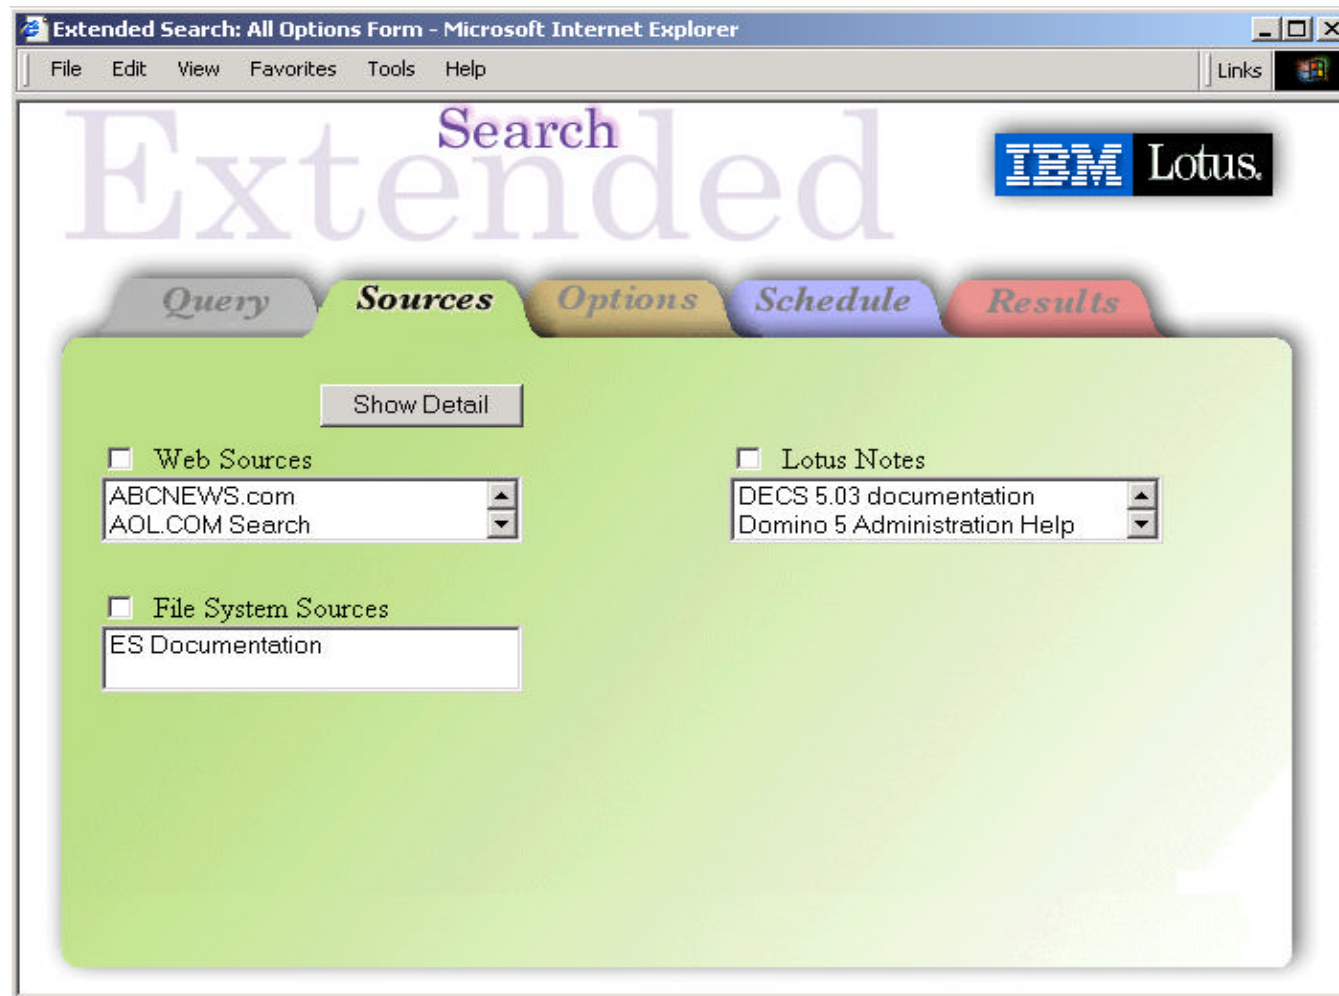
Extended Search: All Options Form - Microsoft Internet Explorer

File Edit View Favorites Tools Help Links

Search
Extended

IBM Lotus.

Query Sources Options Schedule Results

Show Detail

Web Sources
ABCNEWS.com
AOL.COM Search

Lotus Notes
DECS 5.03 documentation
Domino 5 Administration Help

File System Sources
ES Documentation